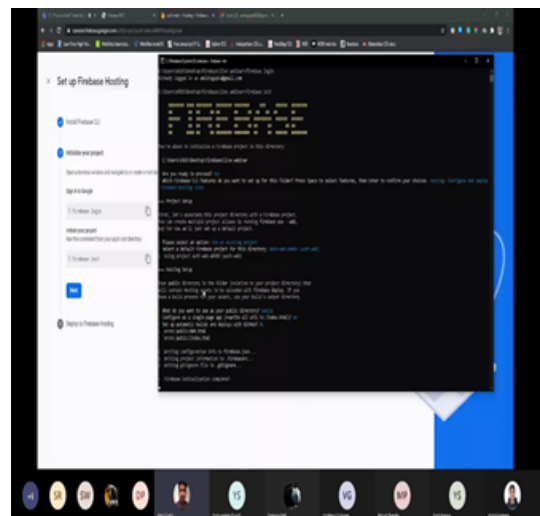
Set up Firebase Hosting

Install Firebase CLI

Initialize your project

Sign in to Google

$ firebase login

Initiate your project

$ firebase init

Next

Deploy to Firebase Hosting

You're about to initialize a Firebase project in this directory:

Are you ready to proceed? Yes

=== Project Setup

=== Hosting Setup

What do you want to use as your public directory? public
Configure as a single-page app (rewrite all urls to /index.html)? No
Set up automatic builds and deploys with GitHub? No

Writing configuration info to firebase.json...
Writing project information to .firebaserc...
Writing gitignore file to .gitignore...

Firebase initialization complete!

+4 SR SW DP YS VG MP YS